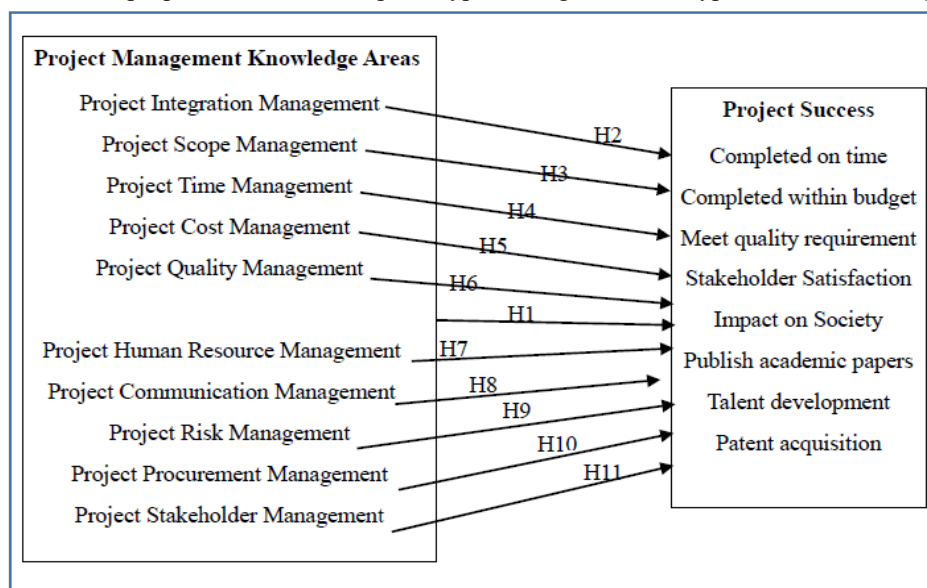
Project Management Knowledge Areas
Project Integration Management
Project Scope Management
Project Time Management
Project Cost Management
Project Quality Management
Project Human Resource Management
Project Communication Management
Project Risk Management
Project Procurement Management
Project Stakeholder Management

H2
H3
H4
H5
H6
H1
H7
H8
H9
H10
H11

Project Success
Completed on time
Completed within budget
Meet quality requirement
Stakeholder Satisfaction
Impact on Society
Publish academic papers
Talent development
Patent acquisition